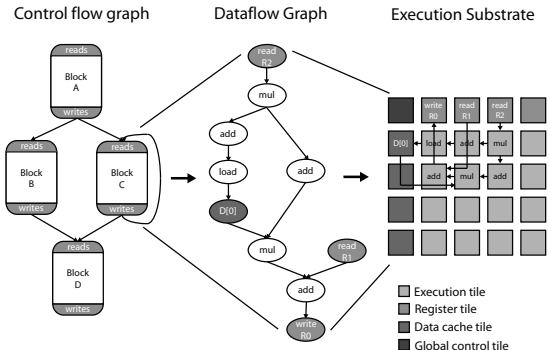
Control flow graph

Dataflow Graph

Execution Substrate

reads
Block A
writes

reads
Block B
writes

reads
Block C
writes

reads
Block D
writes

read R2
mul
add
load
add
D[0]
mul
read R1
add
write R0

write R0
read R1
read R2
D[0]
load
add
mul
add
mul
add

Execution tile
Register tile
Data cache tile
Global control tile